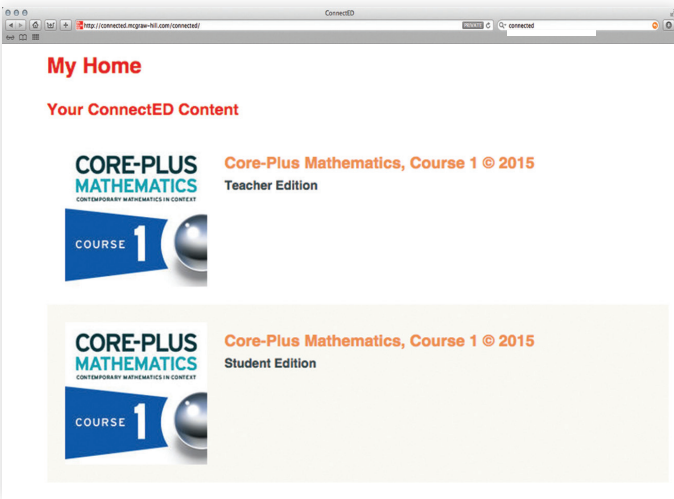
ConnectED

http://connected.mcgraw-hill.com/connected/

PRIVATE

connected

My Home

Your ConnectED Content

CORE-PLUS MATHEMATICS
CONTEMPORARY MATHEMATICS IN CONTEXT
COURSE 1

Core-Plus Mathematics, Course 1 © 2015
Teacher Edition

CORE-PLUS MATHEMATICS
CONTEMPORARY MATHEMATICS IN CONTEXT
COURSE 1

Core-Plus Mathematics, Course 1 © 2015
Student Edition